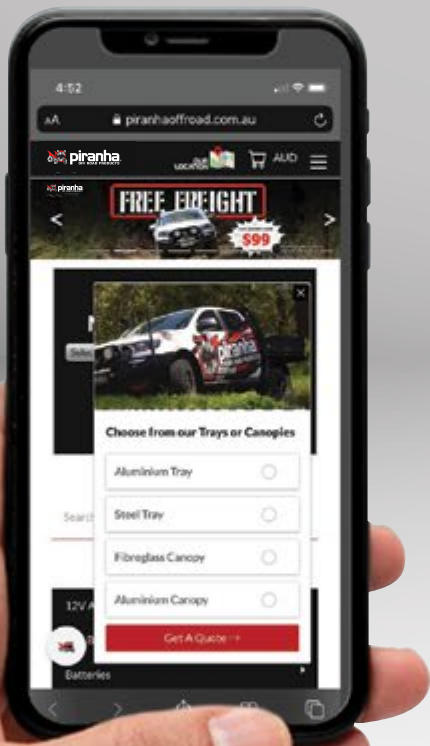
4:52

AA piranhaoffroad.com.au

piranha

OUR LOCATION AUD

piranha

FREE FREIGHT

$99

Selec

Choose from our Trays or Canopies

Aluminium Tray

Steel Tray

Fibreglass Canopy

Aluminium Canopy

Get A Quote →

Searc

12V A

Batteries